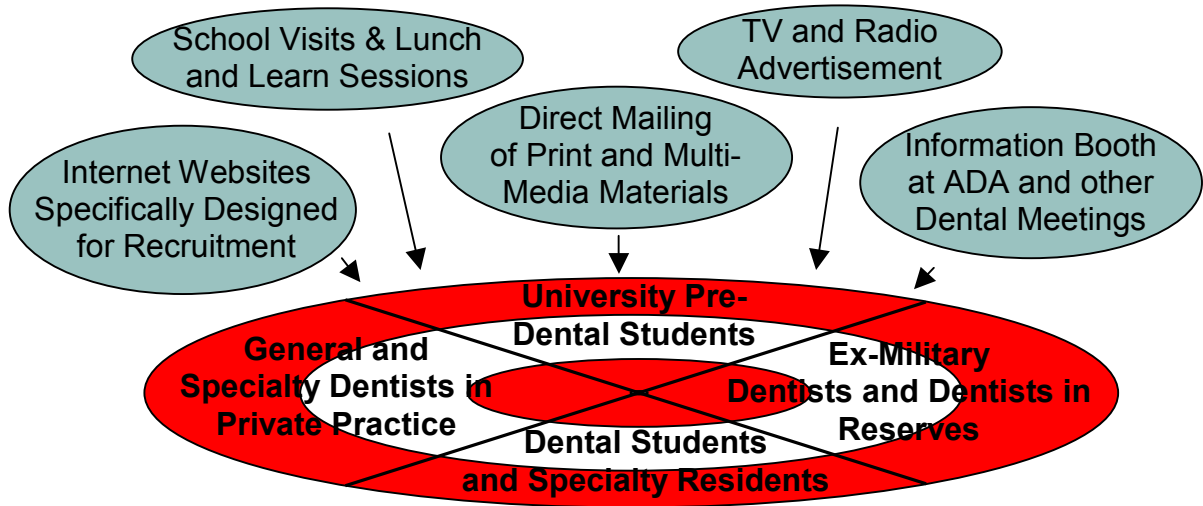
School Visits & Lunch and Learn Sessions

TV and Radio Advertisement

Direct Mailing of Print and Multi-Media Materials

Internet Websites Specifically Designed for Recruitment

Information Booth at ADA and other Dental Meetings

University Pre-Dental Students

General and Specialty Dentists in Private Practice

Ex-Military Dentists and Dentists in Reserves

Dental Students and Specialty Residents